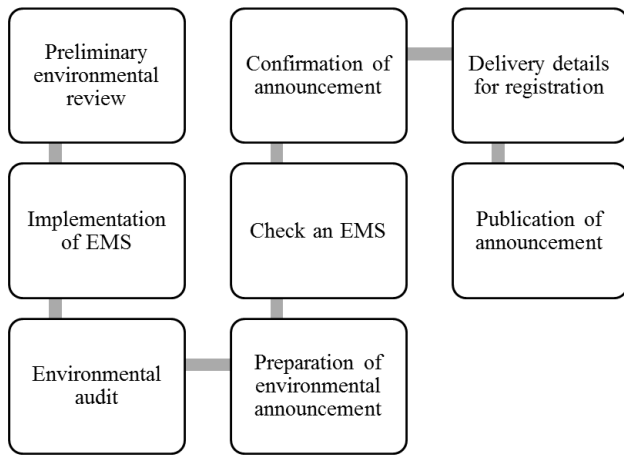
Preliminary environmental review

Implementation of EMS

Environmental audit

Preparation of environmental announcement

Check an EMS

Confirmation of announcement

Delivery details for registration

Publication of announcement